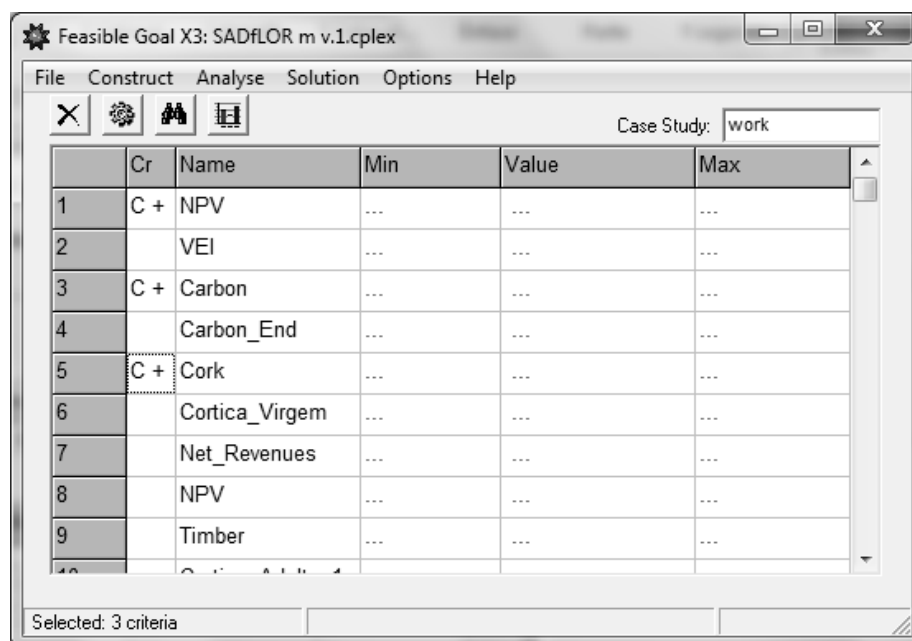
Feasible Goal X3: SADfLOR m v.1.cplex

File Construct Analyse Solution Options Help

Case Study: work

| | Cr | Name | Min | Value | Max |
|---|---|---|---|---|---|
| 1 | C + | NPV | ... | ... | ... |
| 2 | | VEI | ... | ... | ... |
| 3 | C + | Carbon | ... | ... | ... |
| 4 | | Carbon_End | ... | ... | ... |
| 5 | C + | Cork | ... | ... | ... |
| 6 | | Cortica_Virgem | ... | ... | ... |
| 7 | | Net_Revenues | ... | ... | ... |
| 8 | | NPV | ... | ... | ... |
| 9 | | Timber | ... | ... | ... |
| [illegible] | | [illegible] | | | |

Selected: 3 criteria